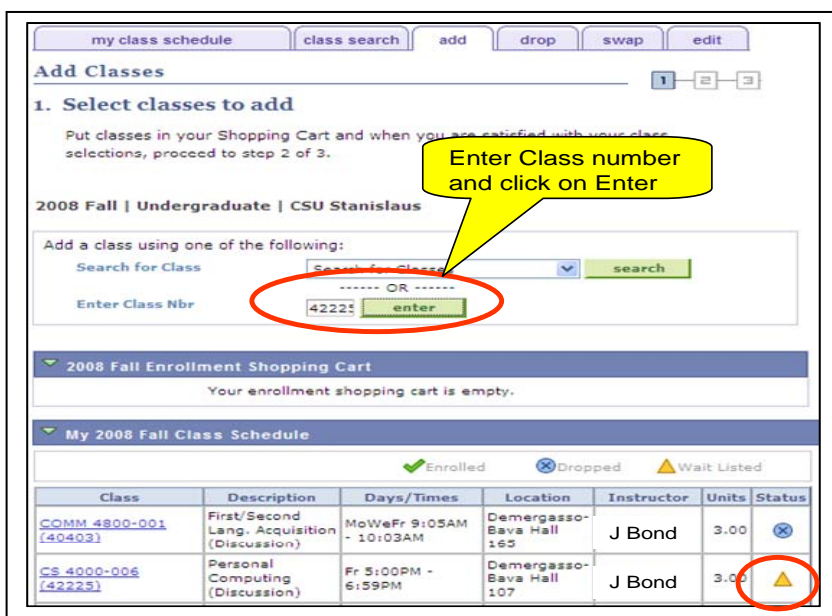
my class schedule | class search | add | drop | swap | edit

Add Classes

1 2 3

1. Select classes to add

Put classes in your Shopping Cart and when you are satisfied with your class selections, proceed to step 2 of 3.

Enter Class number and click on Enter

2008 Fall | Undergraduate | CSU Stanislaus

Add a class using one of the following:

Search for Class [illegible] search

------ OR ------

Enter Class Nbr 42225 enter

2008 Fall Enrollment Shopping Cart

Your enrollment shopping cart is empty.

My 2008 Fall Class Schedule

Enrolled Dropped Wait Listed

| Class | Description | Days/Times | Location | Instructor | Units | Status |
|---|---|---|---|---|---|---|
| COMM 4800-001 (40403) | First/Second Lang. Acquisition (Discussion) | MoWeFr 9:05AM - 10:03AM | Demergasso-Bava Hall 165 | J Bond | 3.00 | |
| CS 4000-006 (42225) | Personal Computing (Discussion) | Fr 5:00PM - 6:59PM | Demergasso-Bava Hall 107 | J Bond | 3.00 | |